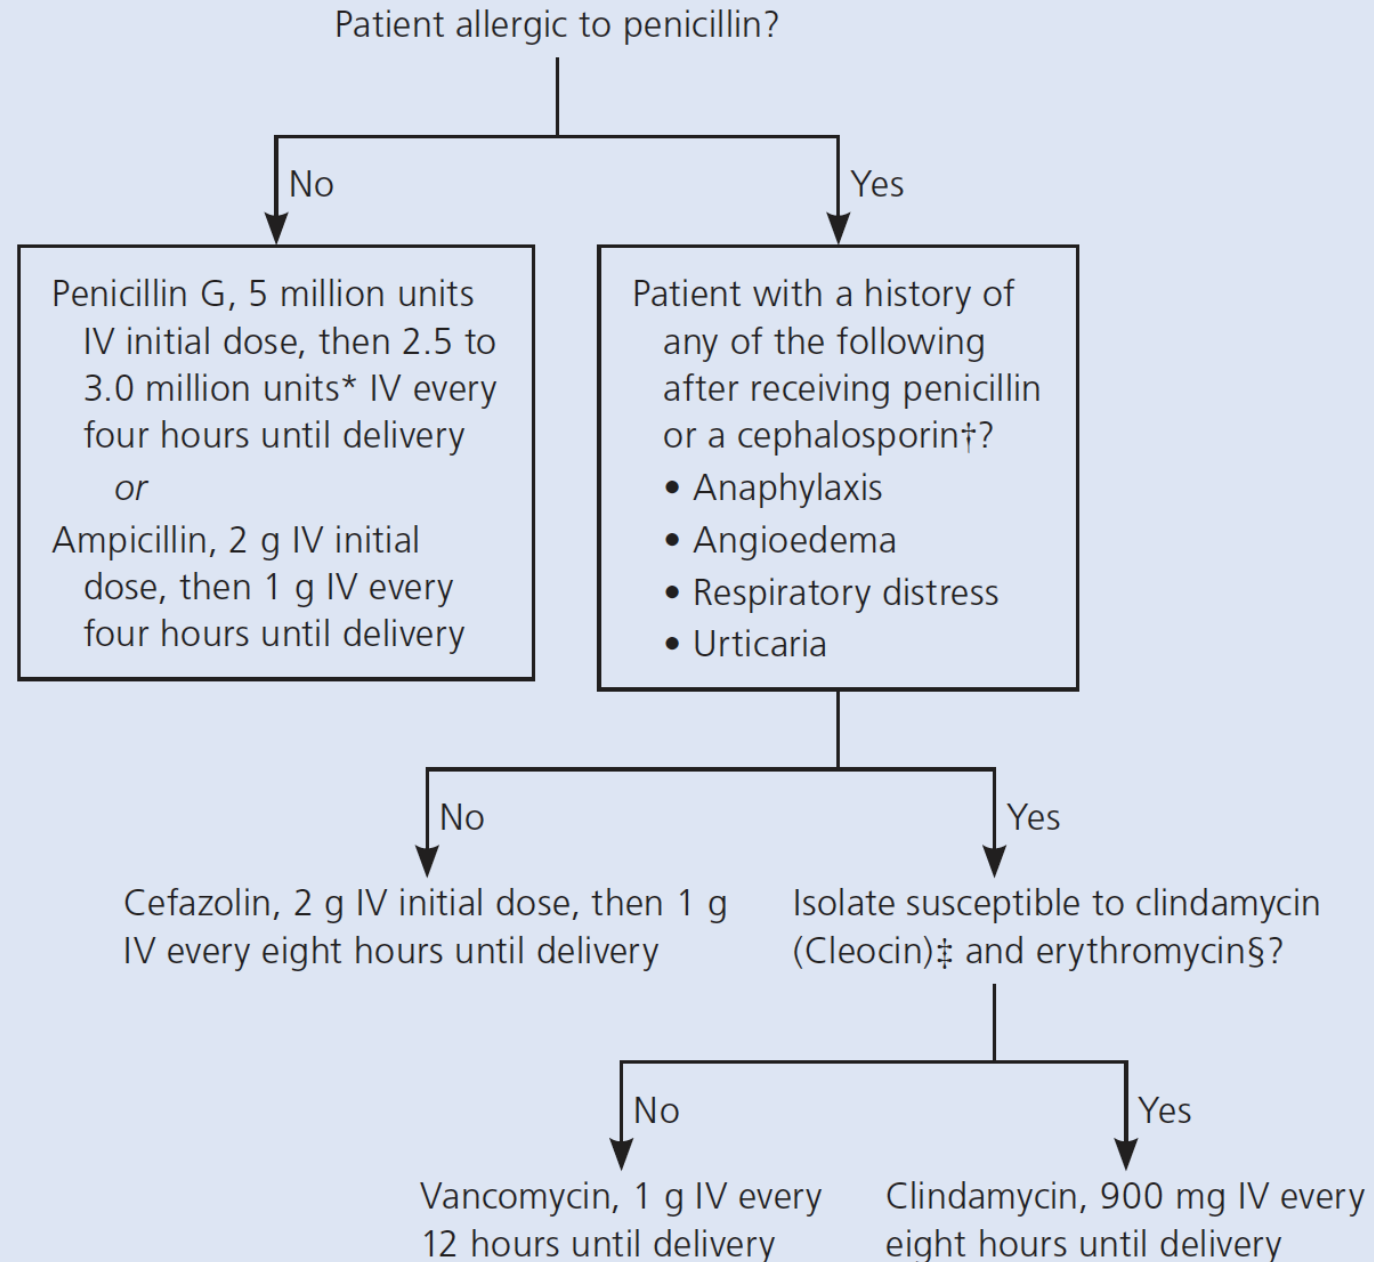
Patient allergic to penicillin?

No

Yes

Penicillin G, 5 million units IV initial dose, then 2.5 to 3.0 million units* IV every four hours until delivery

or

Ampicillin, 2 g IV initial dose, then 1 g IV every four hours until delivery

Patient with a history of any of the following after receiving penicillin or a cephalosporin†?

• Anaphylaxis
• Angioedema
• Respiratory distress
• Urticaria

No

Yes

Cefazolin, 2 g IV initial dose, then 1 g IV every eight hours until delivery

Isolate susceptible to clindamycin (Cleocin)‡ and erythromycin§?

No

Yes

Vancomycin, 1 g IV every 12 hours until delivery

Clindamycin, 900 mg IV every eight hours until delivery